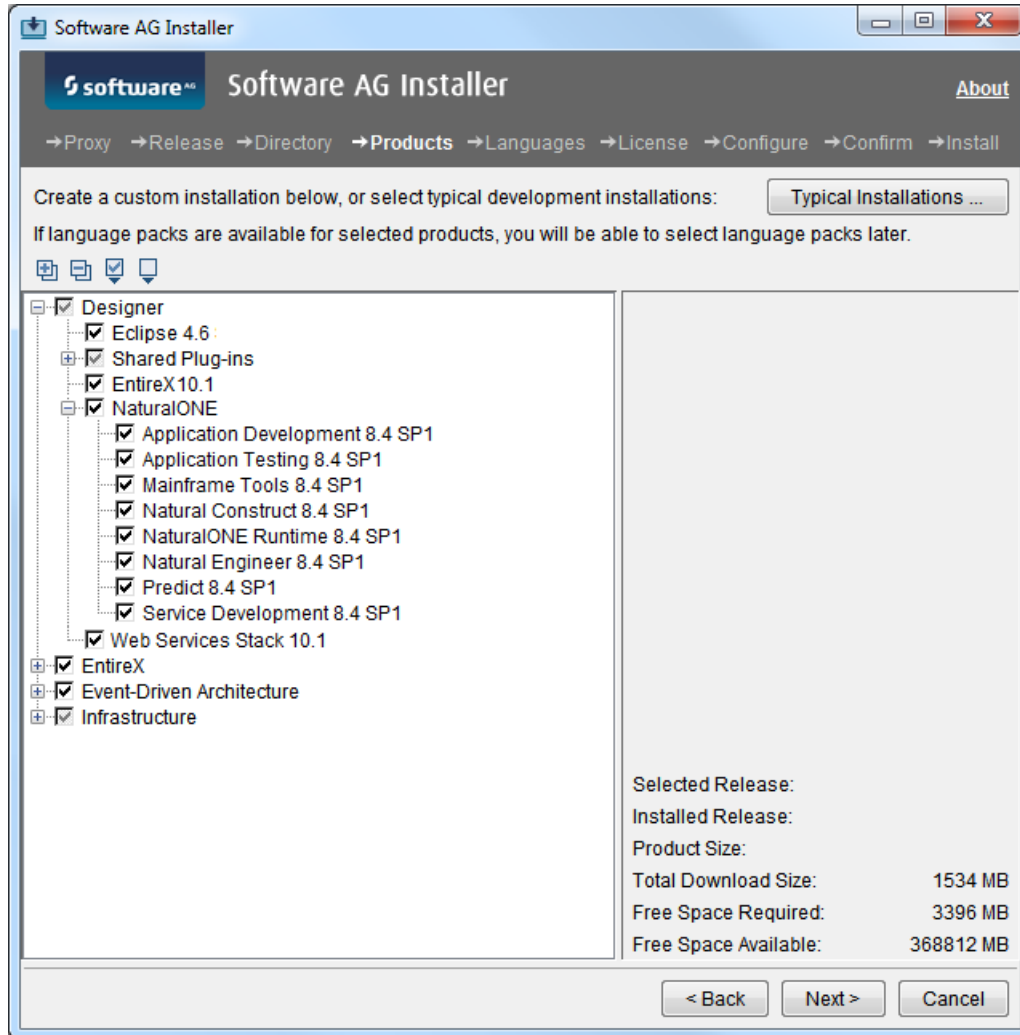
Software AG Installer

software AG

Software AG Installer

About

→Proxy →Release →Directory →Products →Languages →License →Configure →Confirm →Install

Create a custom installation below, or select typical development installations:

Typical Installations ...

If language packs are available for selected products, you will be able to select language packs later.

Designer
Eclipse 4.6
Shared Plug-ins
EntireX 10.1
NaturalONE
Application Development 8.4 SP1
Application Testing 8.4 SP1
Mainframe Tools 8.4 SP1
Natural Construct 8.4 SP1
NaturalONE Runtime 8.4 SP1
Natural Engineer 8.4 SP1
Predict 8.4 SP1
Service Development 8.4 SP1
Web Services Stack 10.1
EntireX
Event-Driven Architecture
Infrastructure

Selected Release:
Installed Release:
Product Size:
Total Download Size: 1534 MB
Free Space Required: 3396 MB
Free Space Available: 368812 MB

< Back
Next >
Cancel